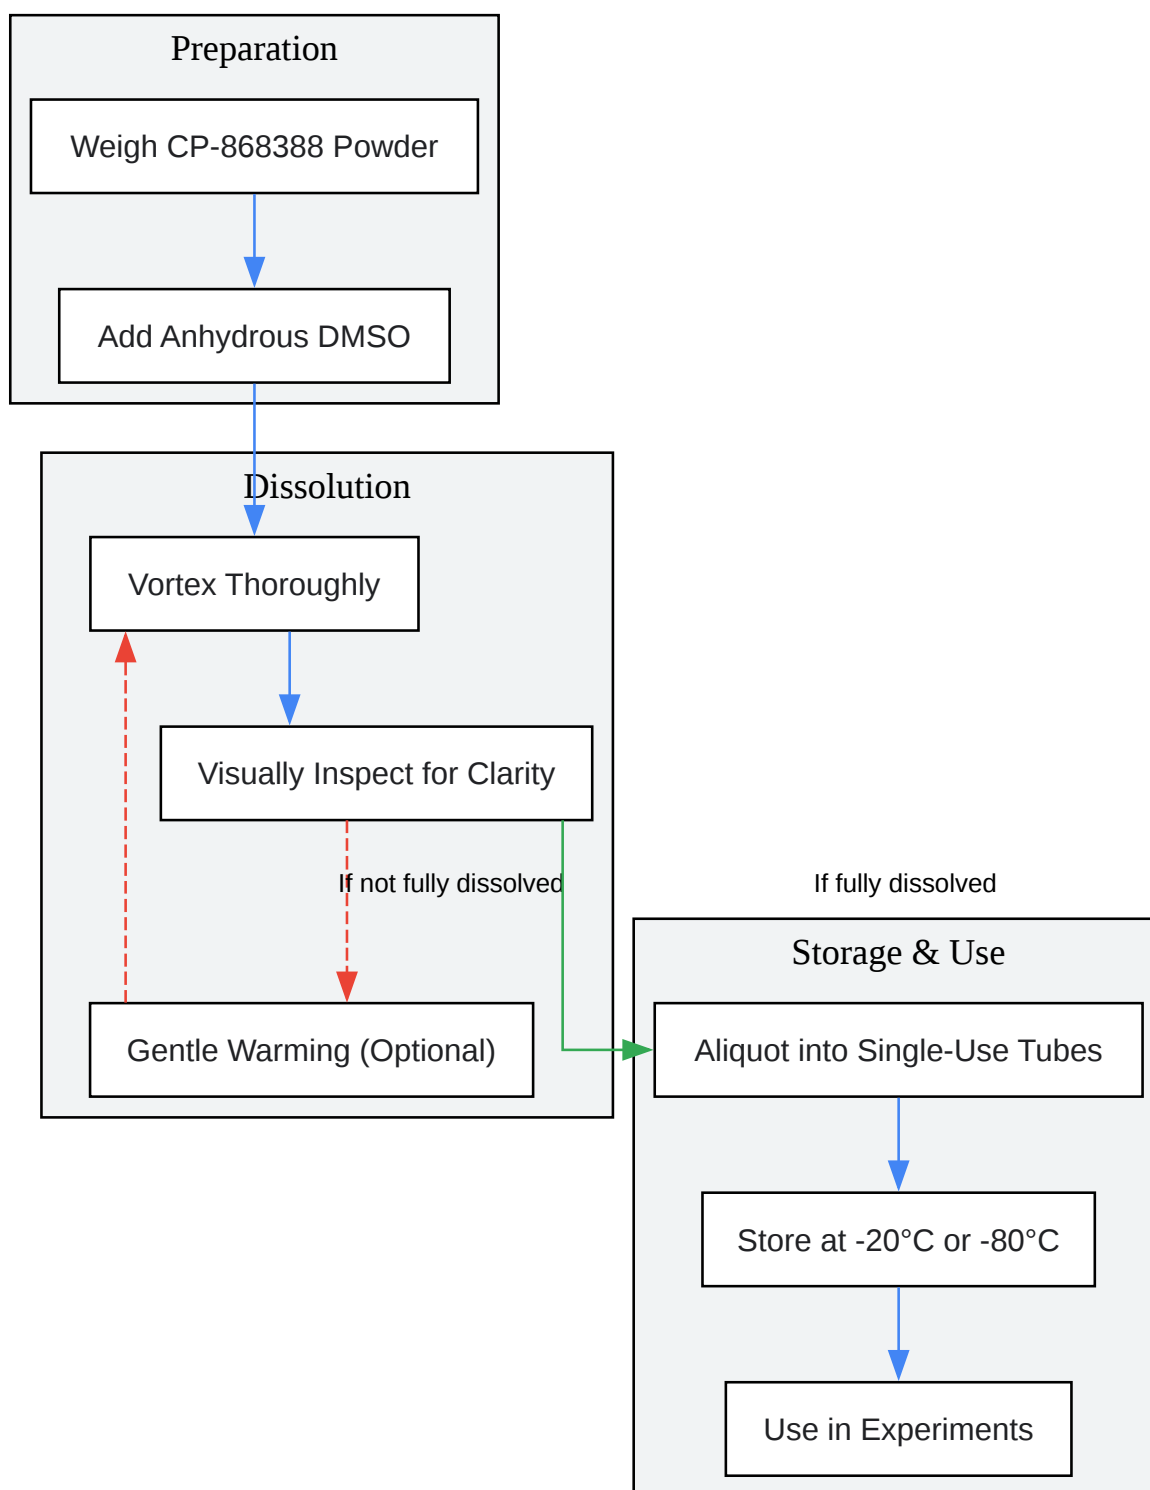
Preparation

Weigh CP-868388 Powder

Add Anhydrous DMSO

Dissolution

Vortex Thoroughly

Visually Inspect for Clarity

If not fully dissolved

Gentle Warming (Optional)

If fully dissolved

Storage & Use

Aliquot into Single-Use Tubes

Store at -20°C or -80°C

Use in Experiments